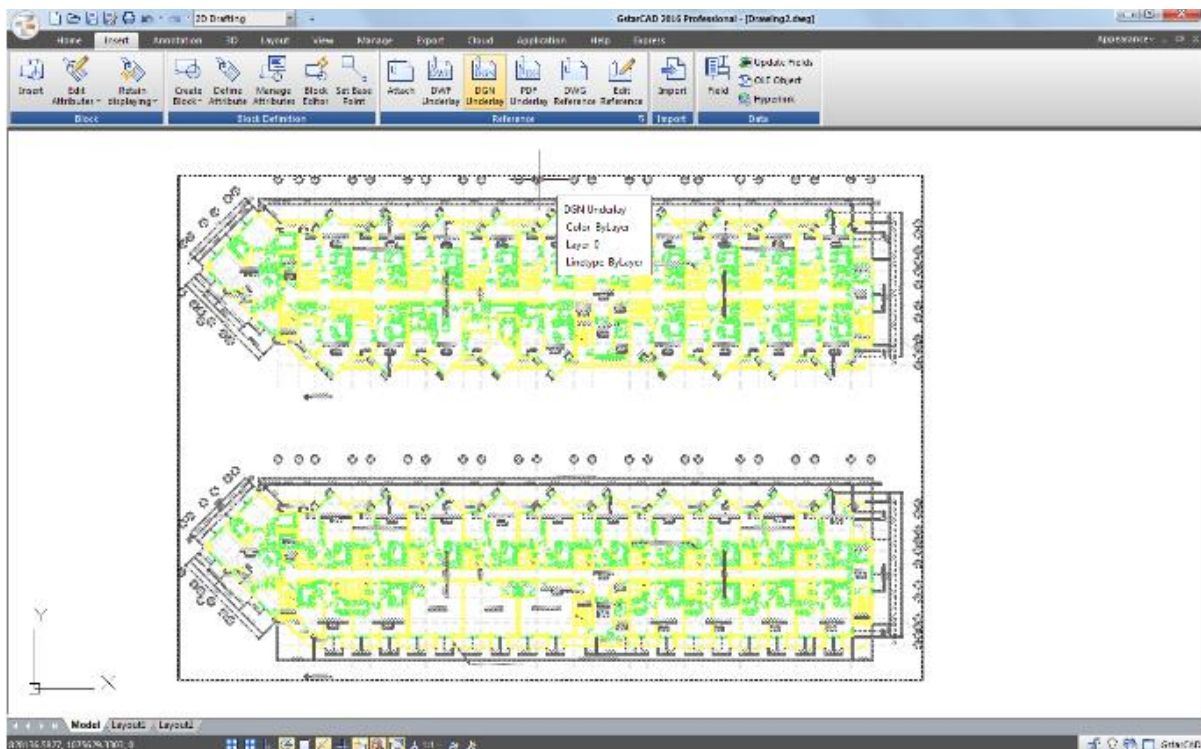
2D Drafting

GstarCAD 2016 Professional - [Drawing2.dwg]

Home Insert Annotation 3D Layout View Manage Export Cloud Application Help Express

Appearance

Insert Edit Attribute Retain displaying

Block

Create Block Define Attribute Manage Attributes Block Editor Set Base Point

Block Definition

Attach DWF Underlay DGN Underlay PDF Underlay DWG Reference Edit Reference

Reference

Import

Import

Field Update Fields OLE Object Hyperlink

Data

DGN Underlay
Color ByLayer
Layer 0
Linetype ByLayer

Y

X

Model Layout1 Layout2

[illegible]

GstarCAD